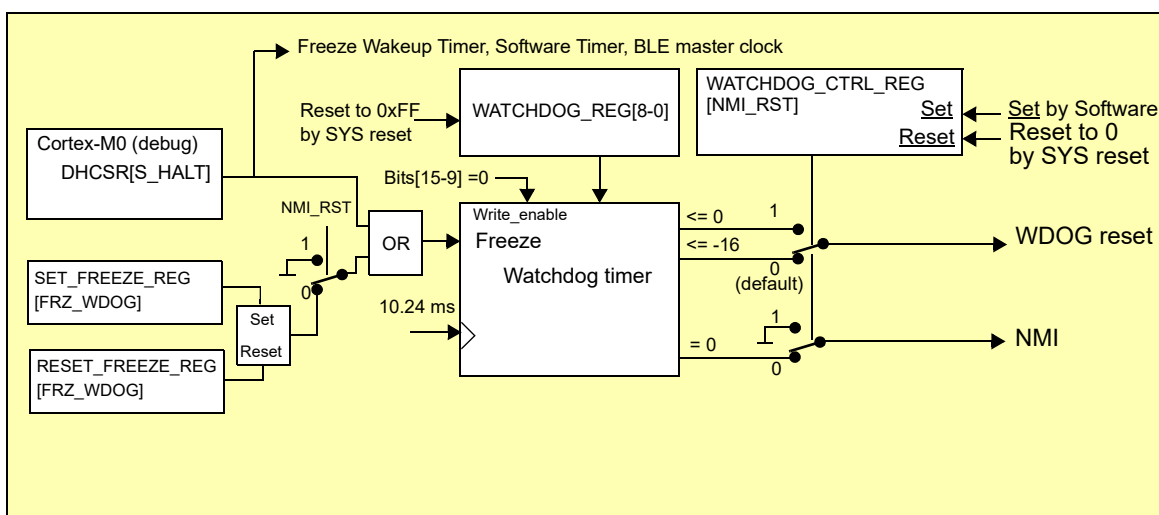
Freeze Wakeup Timer, Software Timer, BLE master clock

Reset to 0xFF by SYS reset

WATCHDOG_REG[8-0]

WATCHDOG_CTRL_REG [NMI_RST]

Set

Reset

Set by Software

Reset to 0 by SYS reset

Cortex-M0 (debug) DHCSR[S_HALT]

Bits[15-9] =0

NMI_RST

1

0

OR

Write_enable

Freeze

Watchdog timer

<= 0

<= -16

1

0 (default)

WDOG reset

SET_FREEZE_REG [FRZ_WDOG]

Set

Reset

RESET_FREEZE_REG [FRZ_WDOG]

10.24 ms

= 0

1

0

NMI